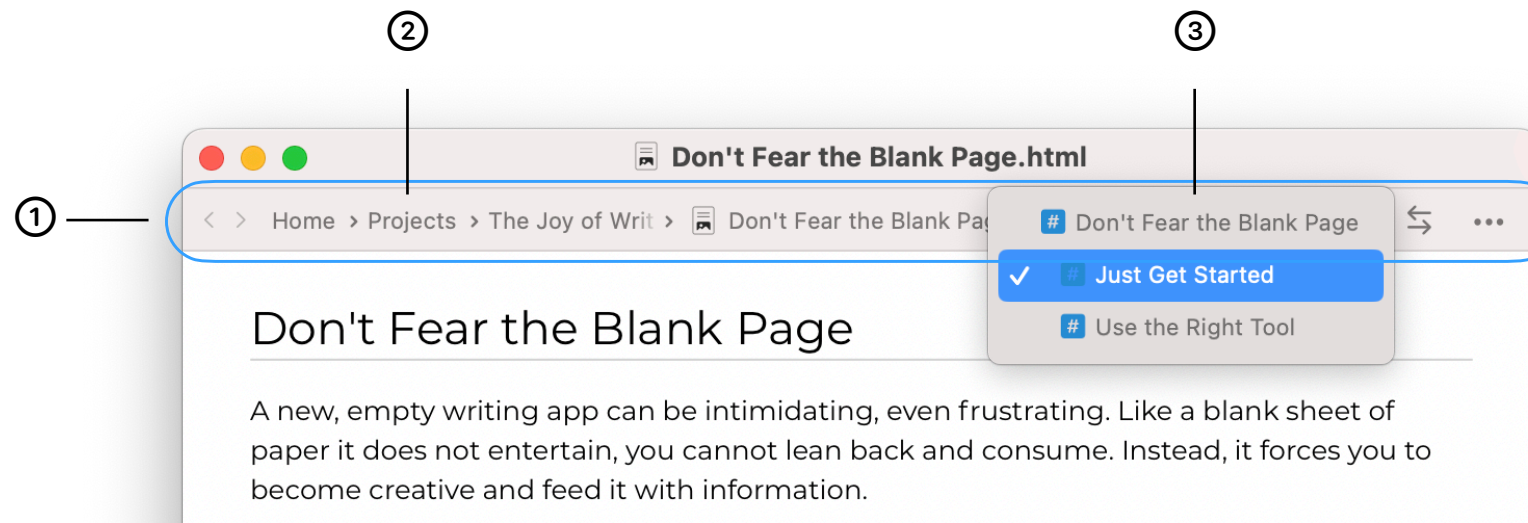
②

③

Don't Fear the Blank Page.html

①

< > Home › Projects › The Joy of Writ › Don't Fear the Blank Pag

# Don't Fear the Blank Page

✓ # Just Get Started

# Use the Right Tool

Don't Fear the Blank Page

A new, empty writing app can be intimidating, even frustrating. Like a blank sheet of paper it does not entertain, you cannot lean back and consume. Instead, it forces you to become creative and feed it with information.